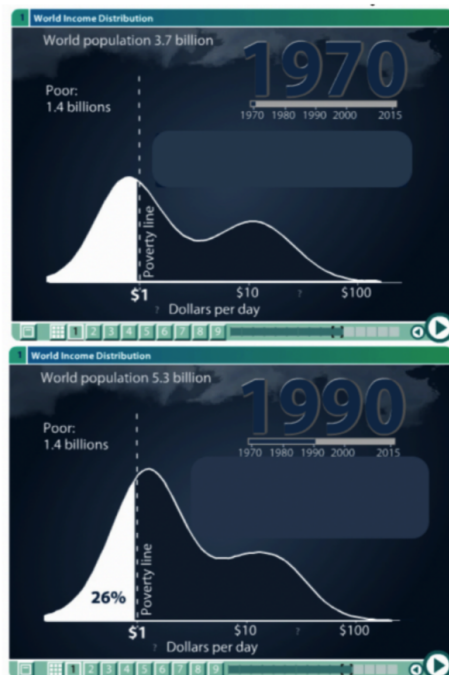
1 World Income Distribution

World population 3.7 billion

1970

1970 1980 1990 2000 2015

Poor:
1.4 billions

Poverty line

$1 $10 ? $100

? Dollars per day

1 2 3 4 5 6 7 8 9

1 World Income Distribution

World population 5.3 billion

1990

1970 1980 1990 2000 2015

Poor:
1.4 billions

26%

Poverty line

$1 $10 ? $100

? Dollars per day

1 2 3 4 5 6 7 8 9